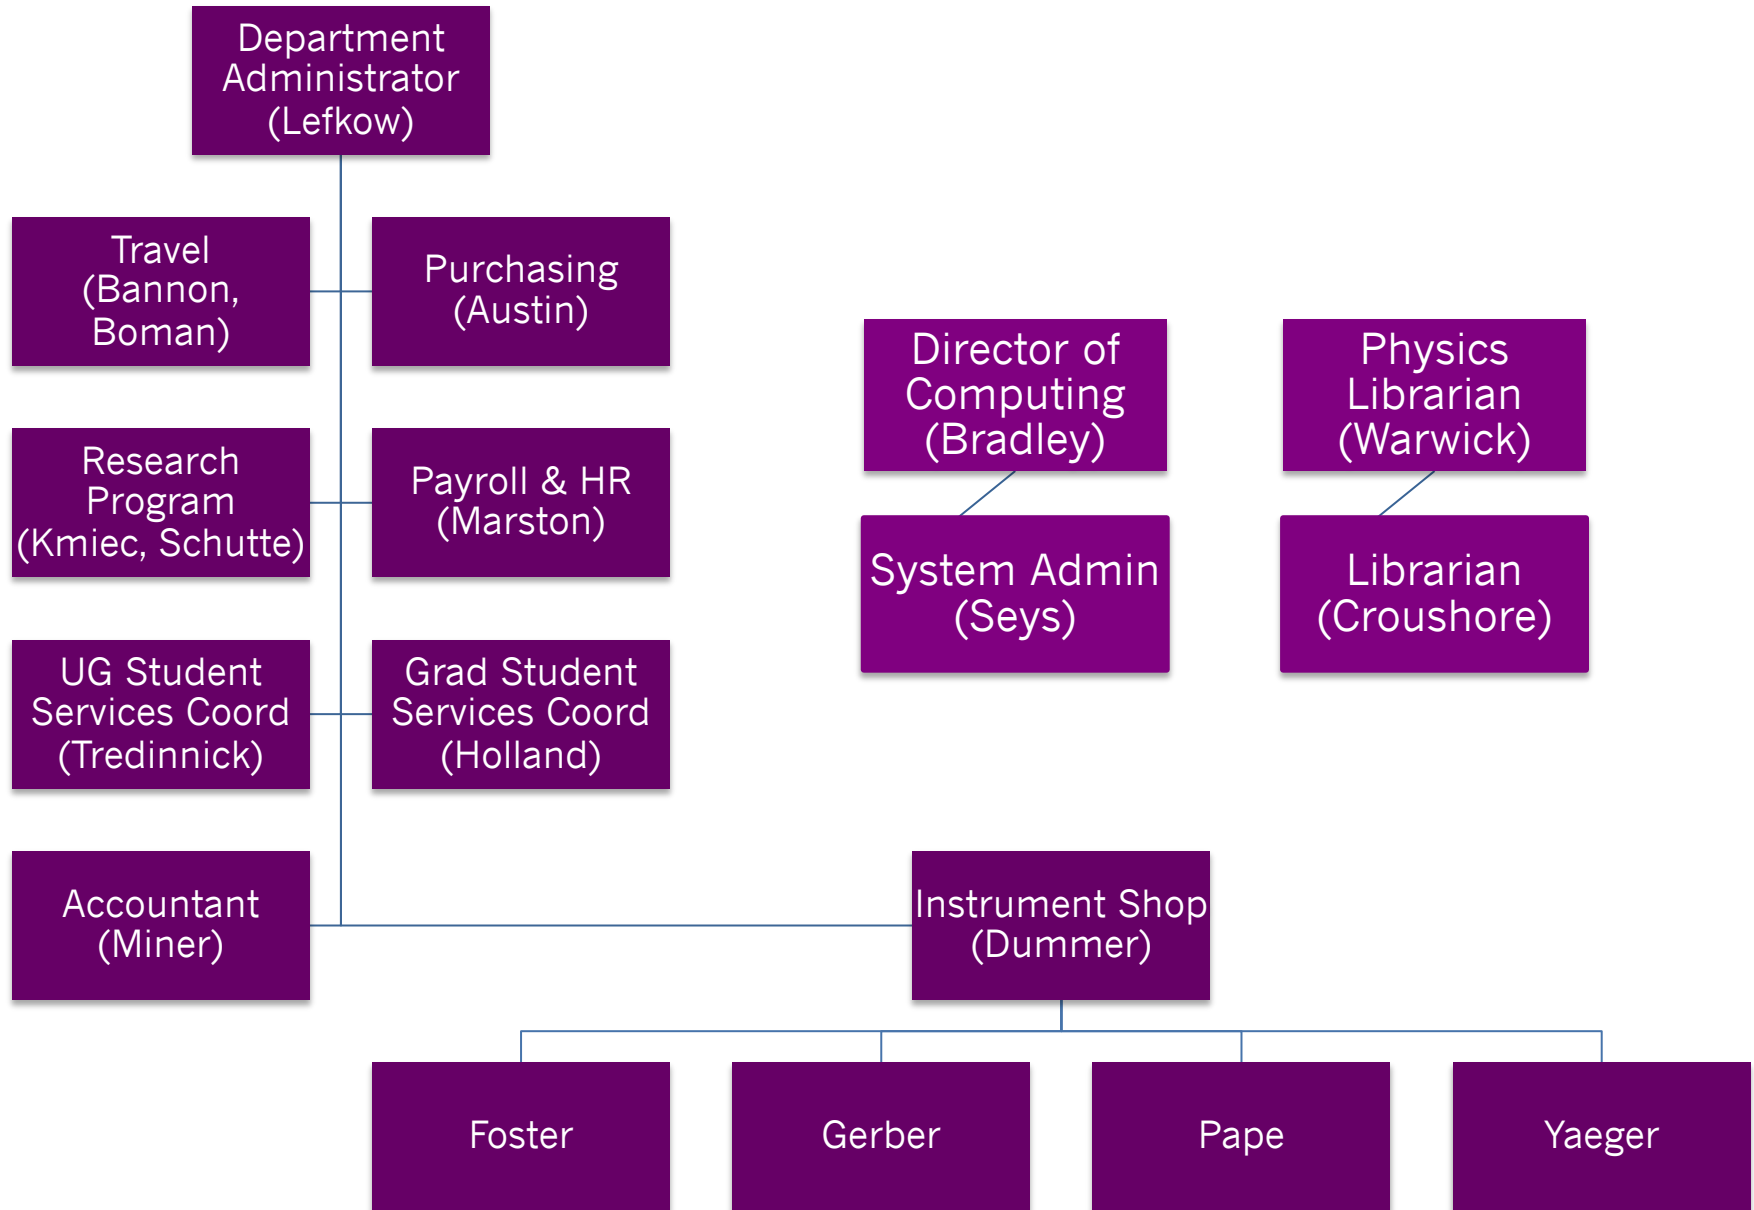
Department Administrator (Lefkow)

Travel (Bannon, Boman)

Purchasing (Austin)

Research Program (Kmiec, Schutte)

Payroll & HR (Marston)

UG Student Services Coord (Tredinnick)

Grad Student Services Coord (Holland)

Accountant (Miner)

Director of Computing (Bradley)

System Admin (Seys)

Physics Librarian (Warwick)

Librarian (Croushore)

Instrument Shop (Dummer)

Foster

Gerber

Pape

Yaeger